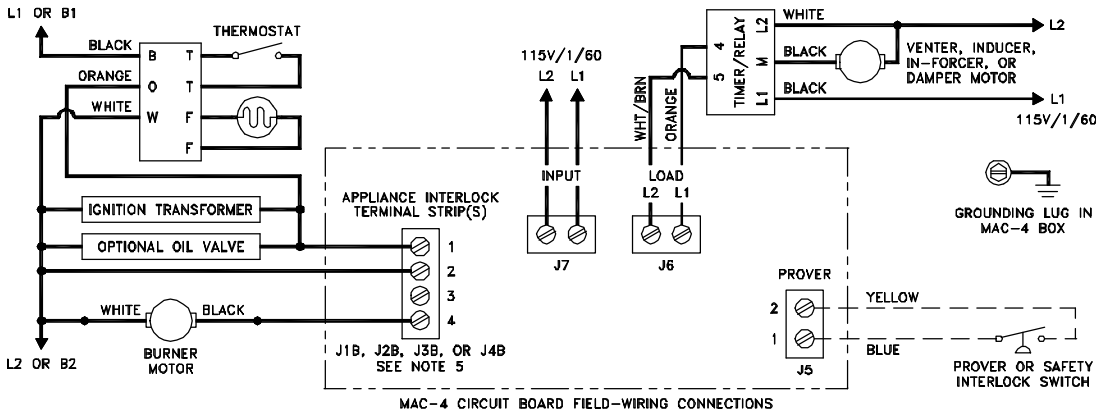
L1 OR B1

BLACK
ORANGE
WHITE

B
O
W

THERMOSTAT

T
T
F
F

IGNITION TRANSFORMER
OPTIONAL OIL VALVE

WHITE
BLACK

BURNER MOTOR

L2 OR B2

APPLIANCE INTERLOCK TERMINAL STRIP(S)

1
2
3
4

J1B, J2B, J3B, OR J4B
SEE NOTE 5

115V/1/60
L2 L1

INPUT

J7

WHT/BRN
ORANGE

LOAD
L2 L1

J6

4
5
TIMER/RELAY
L2
M
L1

WHITE
BLACK
BLACK

VENTER, INDUCER, IN-FORCER, OR DAMPER MOTOR

L2
L1
115V/1/60

GROUNDING LUG IN MAC-4 BOX

PROVER
2
1
J5

YELLOW
BLUE

PROVER OR SAFETY INTERLOCK SWITCH

MAC-4 CIRCUIT BOARD FIELD-WIRING CONNECTIONS